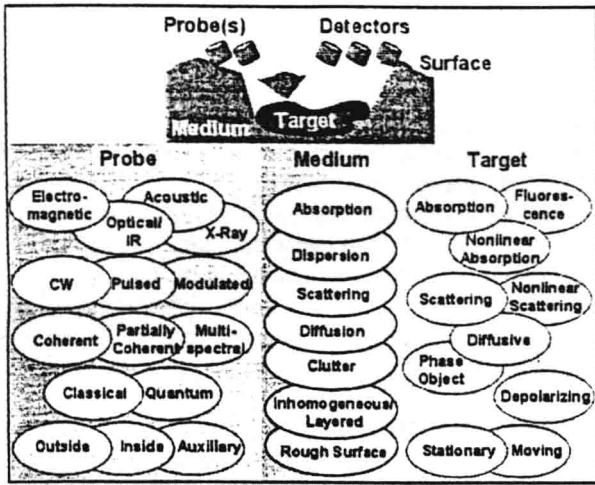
Probe(s)

Detectors

Surface

Medium

Target

Probe

Electromagnetic

Acoustic

Optical/IR

X-Ray

CW

Pulsed

Modulated

Coherent

Partially Coherent

Multispectral

Classical

Quantum

Outside

Inside

Auxiliary

Medium

Absorption

Dispersion

Scattering

Diffusion

Clutter

Inhomogeneous/Layered

Rough Surface

Target

Absorption

Fluorescence

Nonlinear Absorption

Scattering

Nonlinear Scattering

Diffusive

Phase Object

Depolarizing

Stationary

Moving